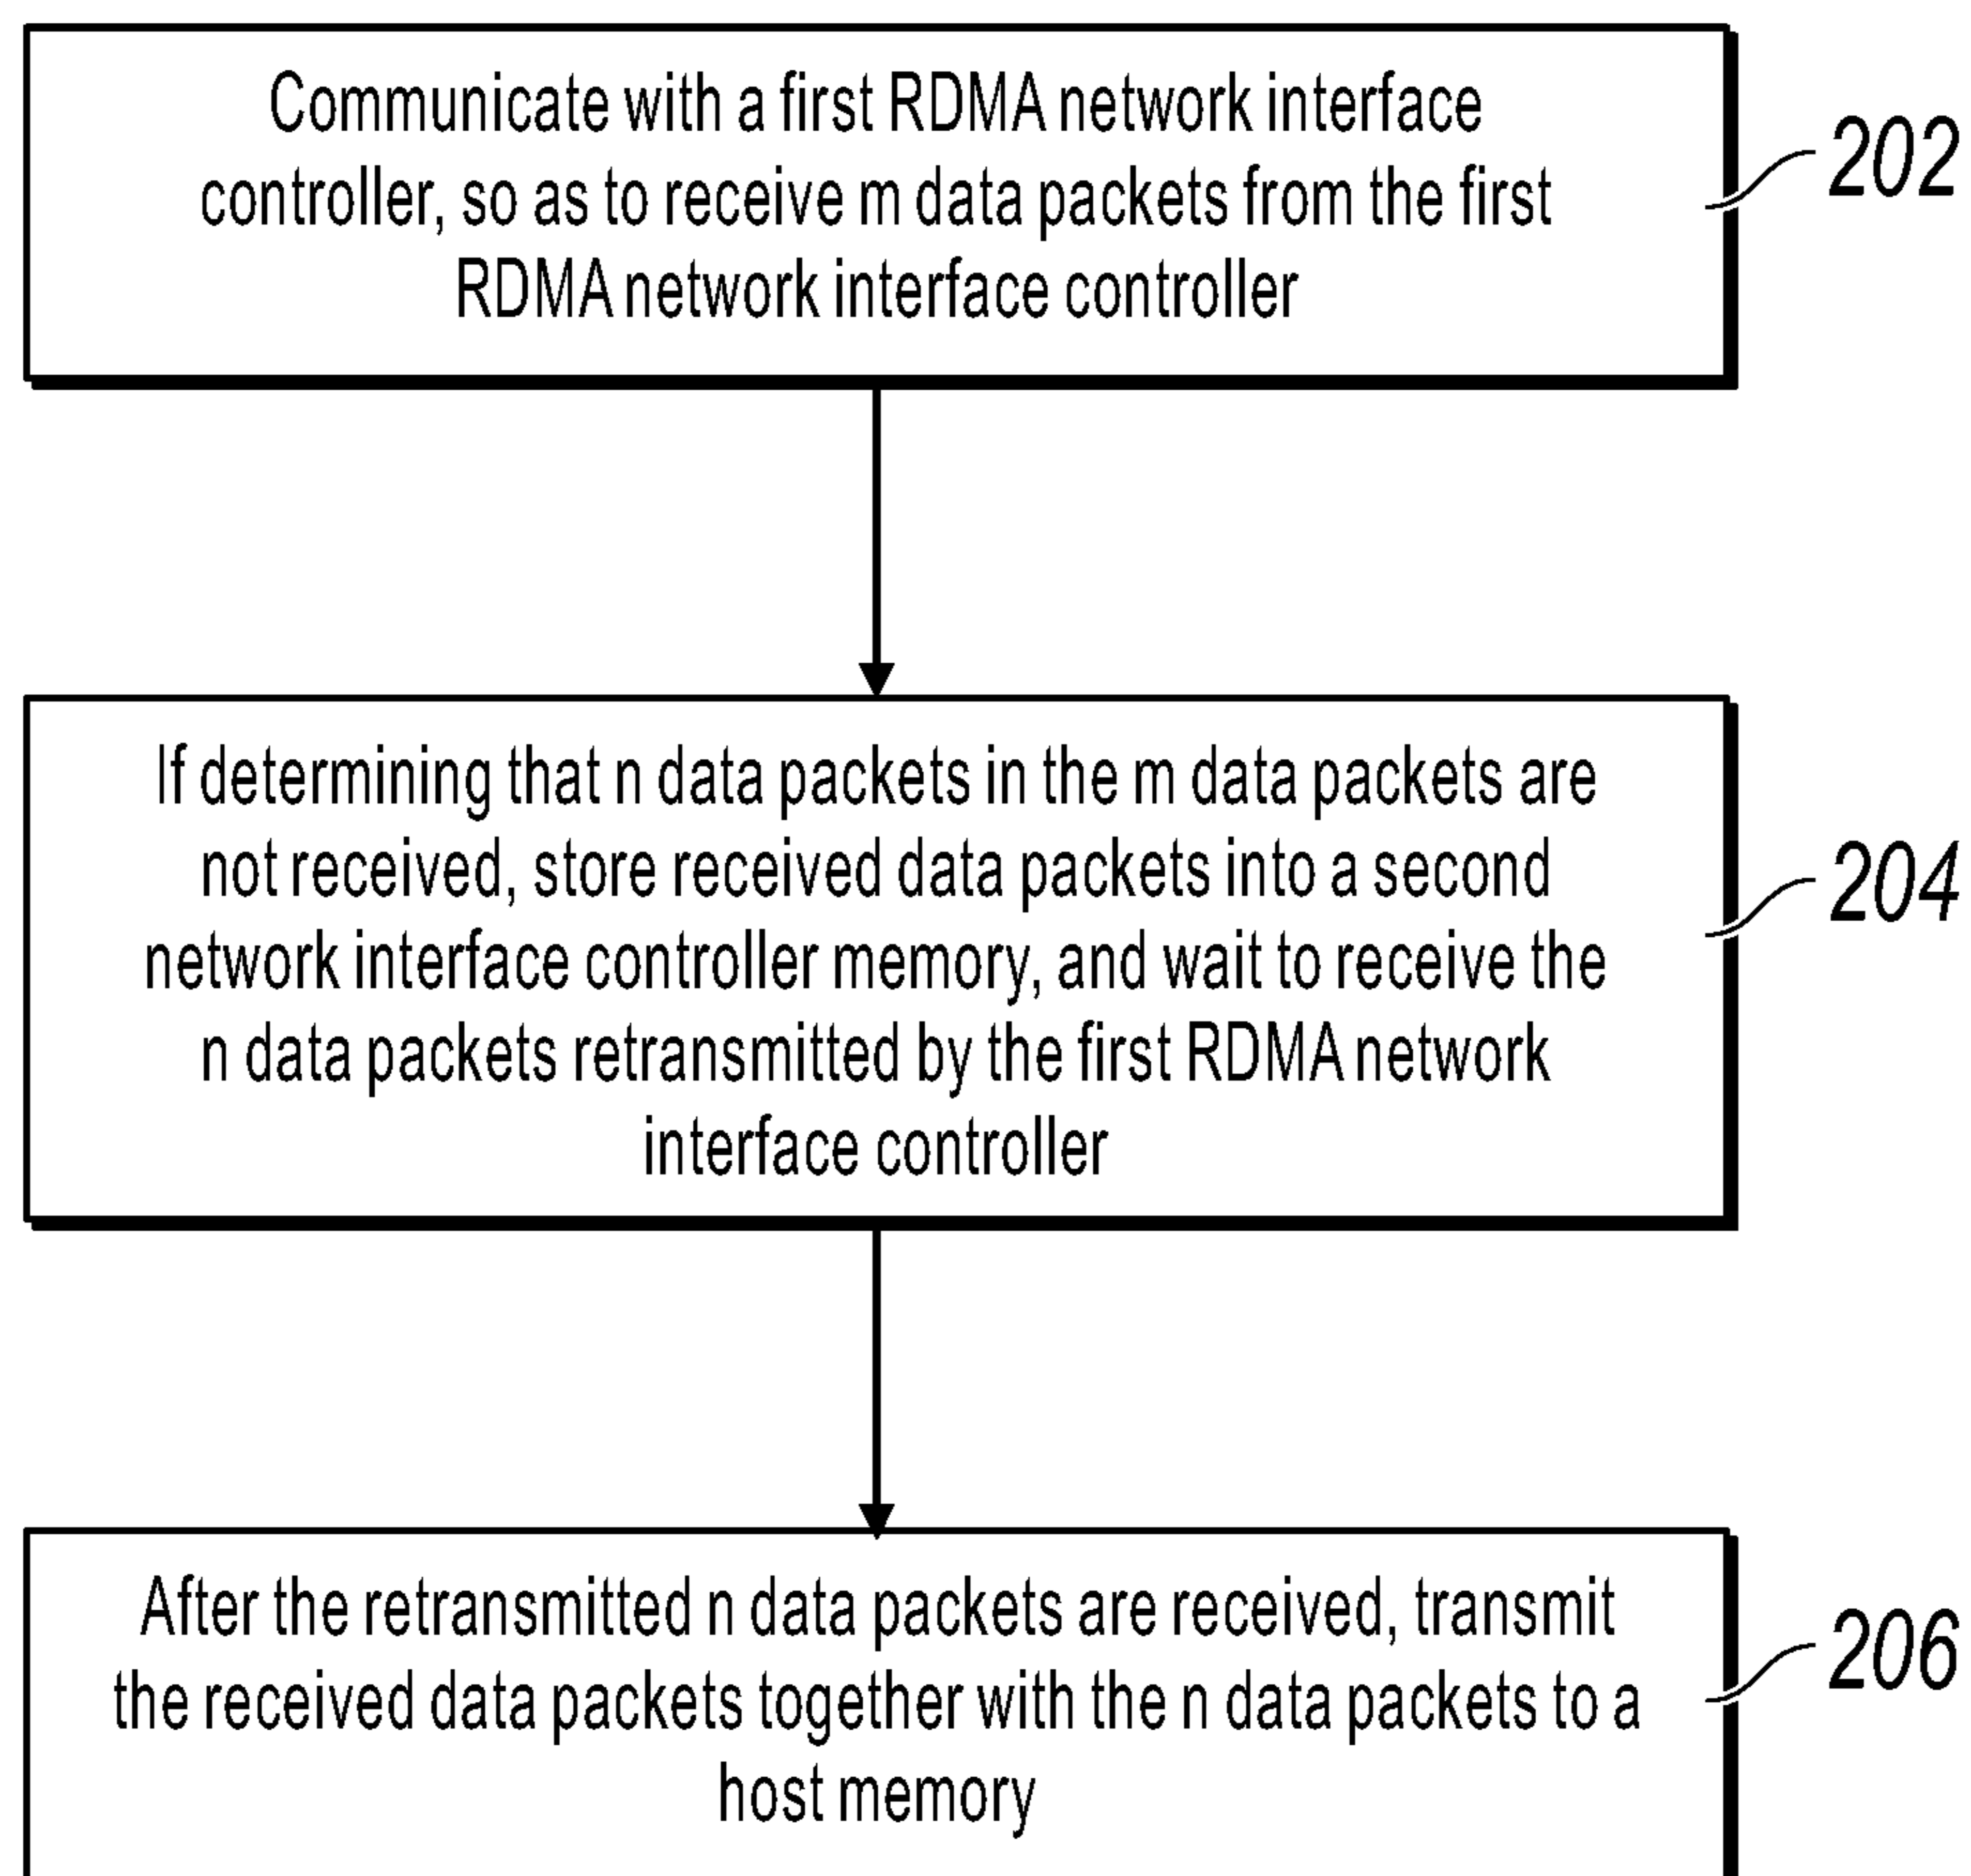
Communicate with a first RDMA network interface controller, so as to receive m data packets from the first RDMA network interface controller

202

If determining that n data packets in the m data packets are not received, store received data packets into a second network interface controller memory, and wait to receive the n data packets retransmitted by the first RDMA network interface controller

204

After the retransmitted n data packets are received, transmit the received data packets together with the n data packets to a host memory

206